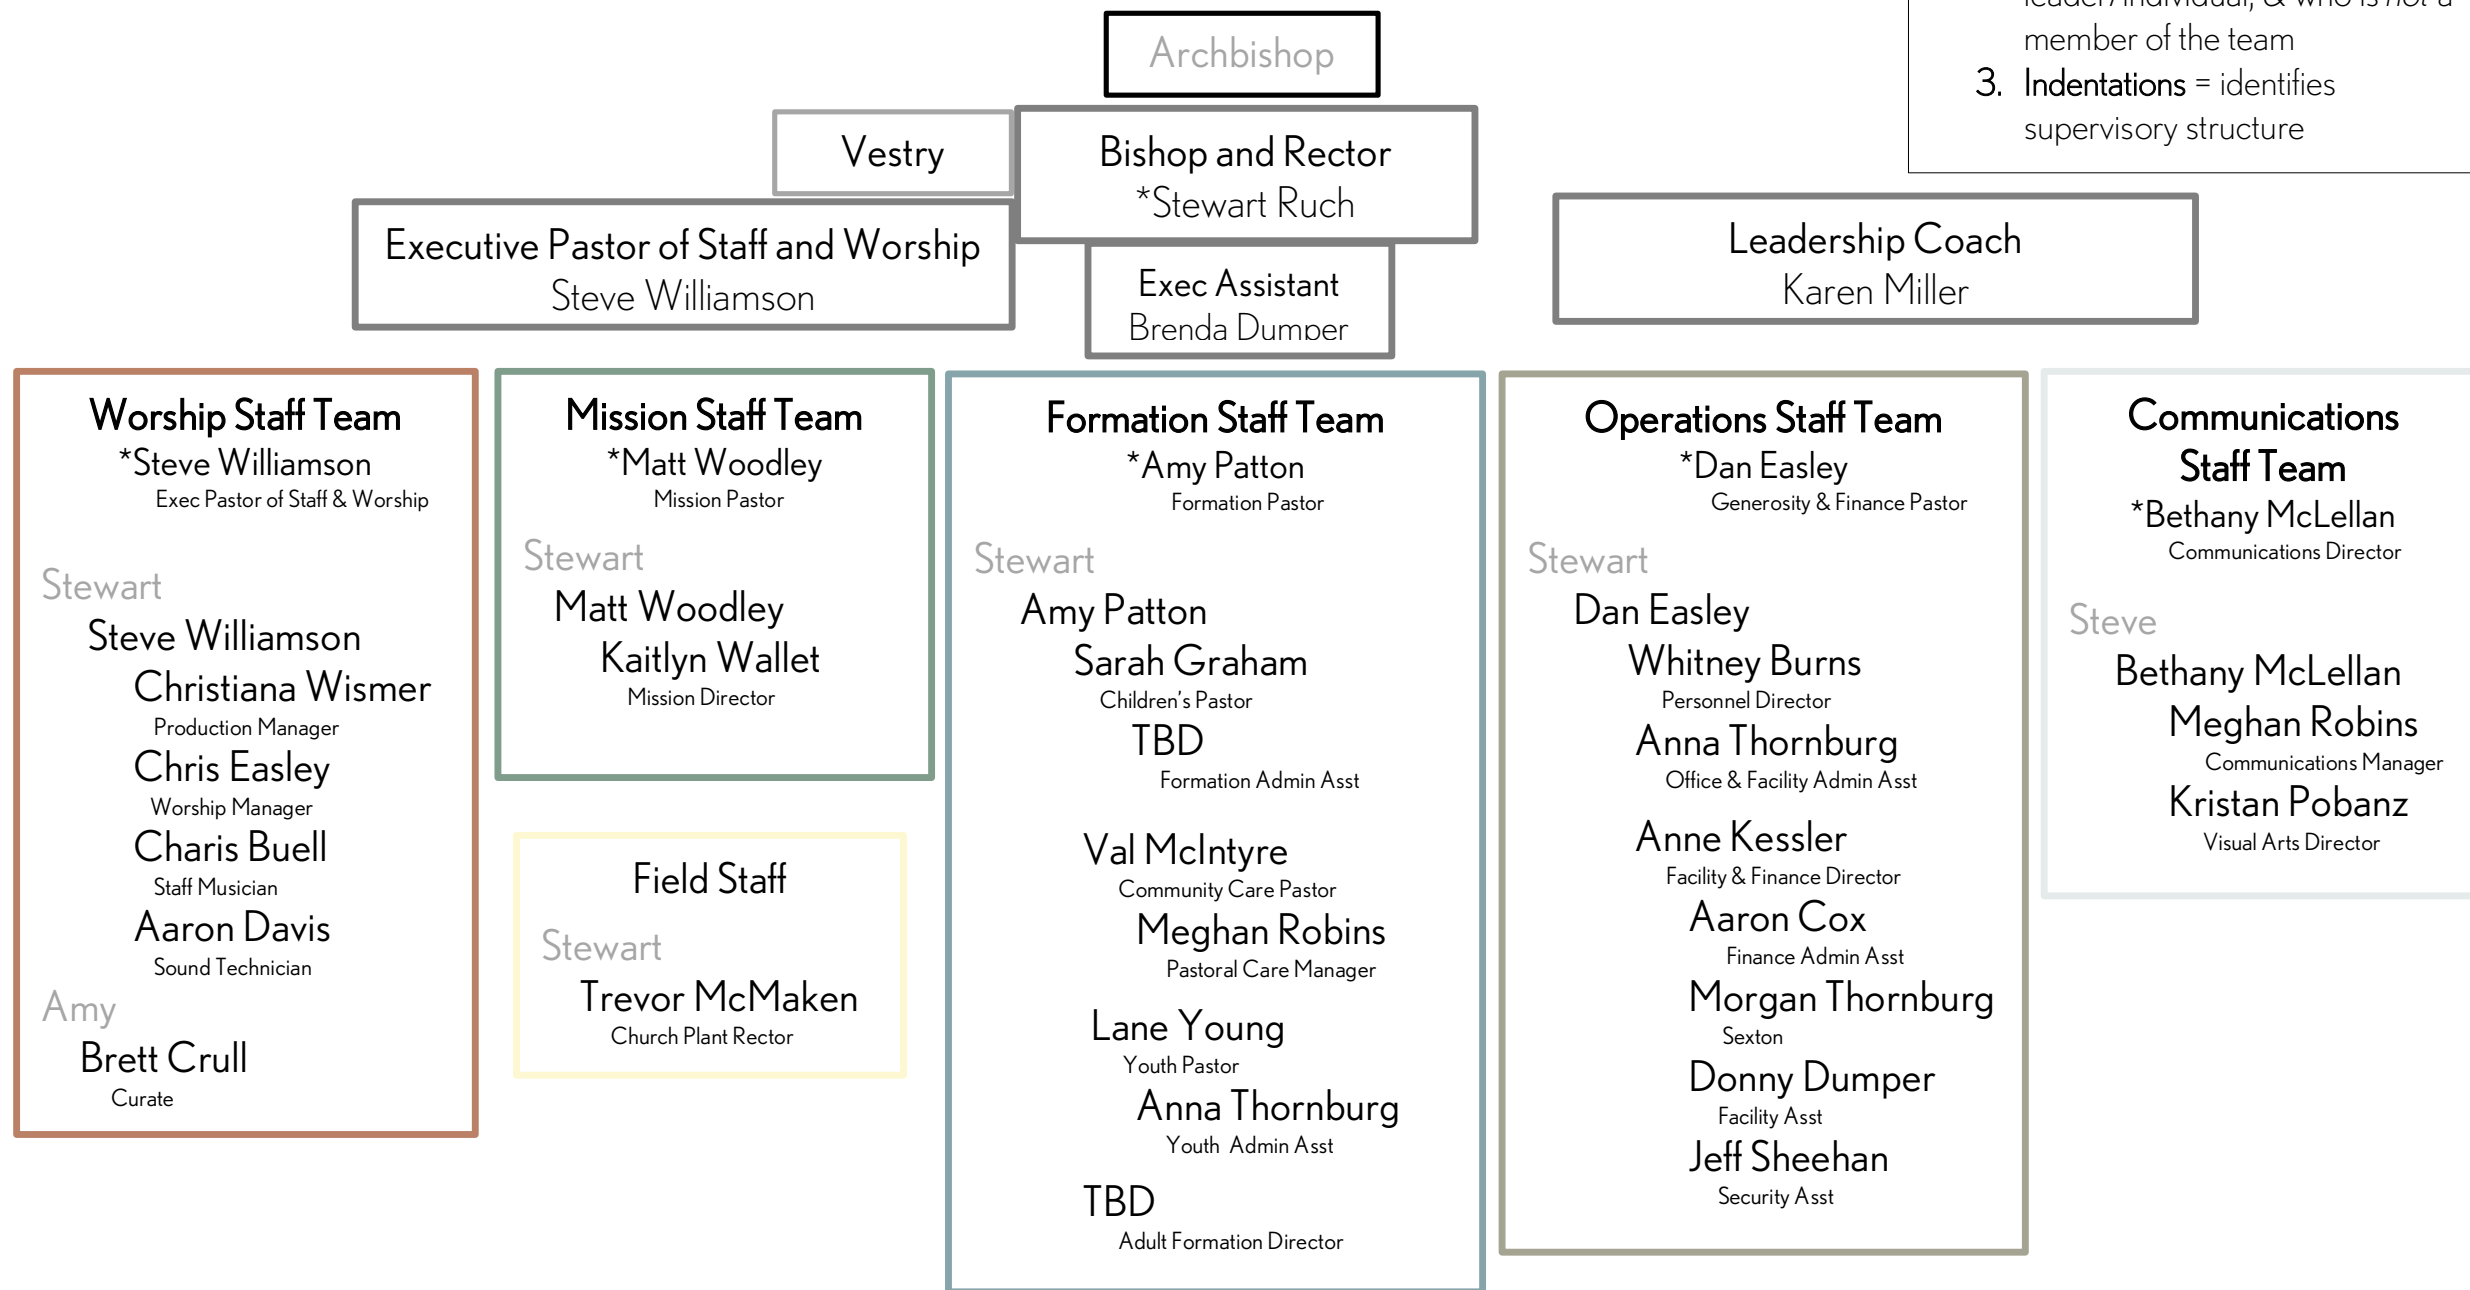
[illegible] member of the team

3. Indentations = identifies supervisory structure

Archbishop

Vestry

Bishop and Rector
*Stewart Ruch

Executive Pastor of Staff and Worship
Steve Williamson

Exec Assistant
Brenda Dumper

Leadership Coach
Karen Miller

Worship Staff Team
*Steve Williamson
Exec Pastor of Staff & Worship

Stewart
Steve Williamson
Christiana Wismer
Production Manager
Chris Easley
Worship Manager
Charis Buell
Staff Musician
Aaron Davis
Sound Technician
Amy
Brett Crull
Curate

Mission Staff Team
*Matt Woodley
Mission Pastor

Stewart
Matt Woodley
Kaitlyn Wallet
Mission Director

Field Staff

Stewart
Trevor McMaken
Church Plant Rector

Formation Staff Team
*Amy Patton
Formation Pastor

Stewart
Amy Patton
Sarah Graham
Children's Pastor
TBD
Formation Admin Asst

Val McIntyre
Community Care Pastor
Meghan Robins
Pastoral Care Manager

Lane Young
Youth Pastor
Anna Thornburg
Youth Admin Asst

TBD
Adult Formation Director

Operations Staff Team
*Dan Easley
Generosity & Finance Pastor

Stewart
Dan Easley
Whitney Burns
Personnel Director
Anna Thornburg
Office & Facility Admin Asst

Anne Kessler
Facility & Finance Director
Aaron Cox
Finance Admin Asst
Morgan Thornburg
Sexton
Donny Dumper
Facility Asst
Jeff Sheehan
Security Asst

Communications Staff Team
*Bethany McLellan
Communications Director

Steve
Bethany McLellan
Meghan Robins
Communications Manager
Kristan Pobanz
Visual Arts Director